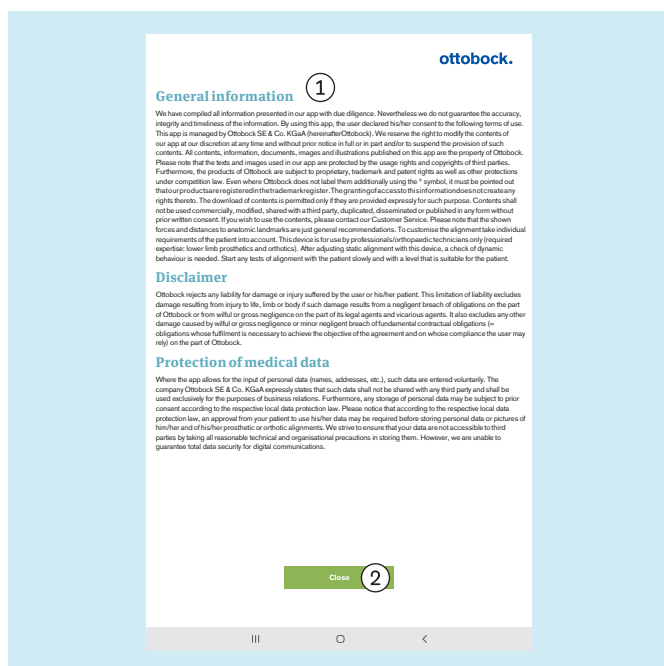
ottobock.

General information ①

We have compiled all information presented in our app with due diligence. Nevertheless we do not guarantee the accuracy, integrity and timeliness of the information. By using this app, the user declared his/her consent to the following terms of use. This app is managed by Ottobock SE & Co. KGaA (hereinafterOttobock). We reserve the right to modify the contents of our app at our discretion at any time and without prior notice in full or in part and/or to suspend the provision of such contents. All contents, information, documents, images and illustrations published on this app are the property of Ottobock. Please note that the texts and images used in our app are protected by the usage rights and copyrights of third parties. Furthermore, the products of Ottobock are subject to proprietary, trademark and patent rights as well as other protections under competition law. Even where Ottobock does not label them additionally using the ® symbol, it must be pointed out that our products are registered in the trademark register. The granting of access to this information does not create any rights thereto. The download of contents is permitted only if they are provided expressly for such purpose. Contents shall not be used commercially, modified, shared with a third party, duplicated, disseminated or published in any form without prior written consent. If you wish to use the contents, please contact our Customer Service. Please note that the shown forces and distances to anatomic landmarks are just general recommendations. To customise the alignment take individual requirements of the patient into account. This device is for use by professionals/orthopaedic technicians only (required expertise: lower limb prosthetics and orthotics). After adjusting static alignment with this device, a check of dynamic behaviour is needed. Start any tests of alignment with the patient slowly and with a level that is suitable for the patient.

Disclaimer

Ottobock rejects any liability for damage or injury suffered by the user or his/her patient. This limitation of liability excludes damage resulting from injury to life, limb or body if such damage results from a negligent breach of obligations on the part of Ottobock or from wilful or gross negligence on the part of its legal agents and vicarious agents. It also excludes any other damage caused by wilful or gross negligence or minor negligent breach of fundamental contractual obligations (= obligations whose fulfilment is necessary to achieve the objective of the agreement and on whose compliance the user may rely) on the part of Ottobock.

Protection of medical data

Where the app allows for the input of personal data (names, addresses, etc.), such data are entered voluntarily. The company Ottobock SE & Co. KGaA expressly states that such data shall not be shared with any third party and shall be used exclusively for the purposes of business relations. Furthermore, any storage of personal data may be subject to prior consent according to the respective local data protection law. Please notice that according to the respective local data protection law, an approval from your patient to use his/her data may be required before storing personal data or pictures of him/her and of his/her prosthetic or orthotic alignments. We strive to ensure that your data are not accessible to third parties by taking all reasonable technical and organisational precautions in storing them. However, we are unable to guarantee total data security for digital communications.

Close ②

III ○ <